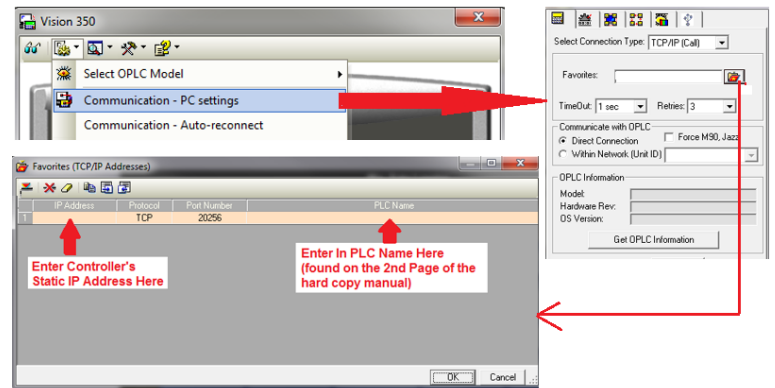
Vision 350

Select OPLC Model

Communication - PC settings

Communication - Auto-reconnect

Select Connection Type: TCP/IP (Call)

Favorites:

TimeOut: 1 sec Retries: 3

Communicate with OPLC

Direct Connection

Force M90, Jazz

Within Network (Unit ID)

OPLC Information

Model:

Hardware Rev:

OS Version:

Get OPLC Information

Favorites (TCP/IP Addresses)

| | IP Address | Protocol | Port Number | PLC Name |
|---|---|---|---|---|
| 1 | | TCP | 20256 | |

Enter Controller's Static IP Address Here

Enter In PLC Name Here (found on the 2nd Page of the hard copy manual)

OK

Cancel